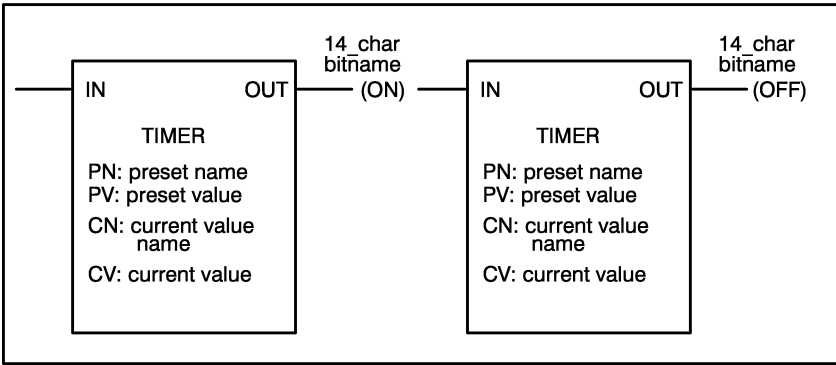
14_char bitname

IN OUT (ON)

TIMER

PN: preset name
PV: preset value
CN: current value name
CV: current value

14_char bitname

IN OUT (OFF)

TIMER

PN: preset name
PV: preset value
CN: current value name
CV: current value